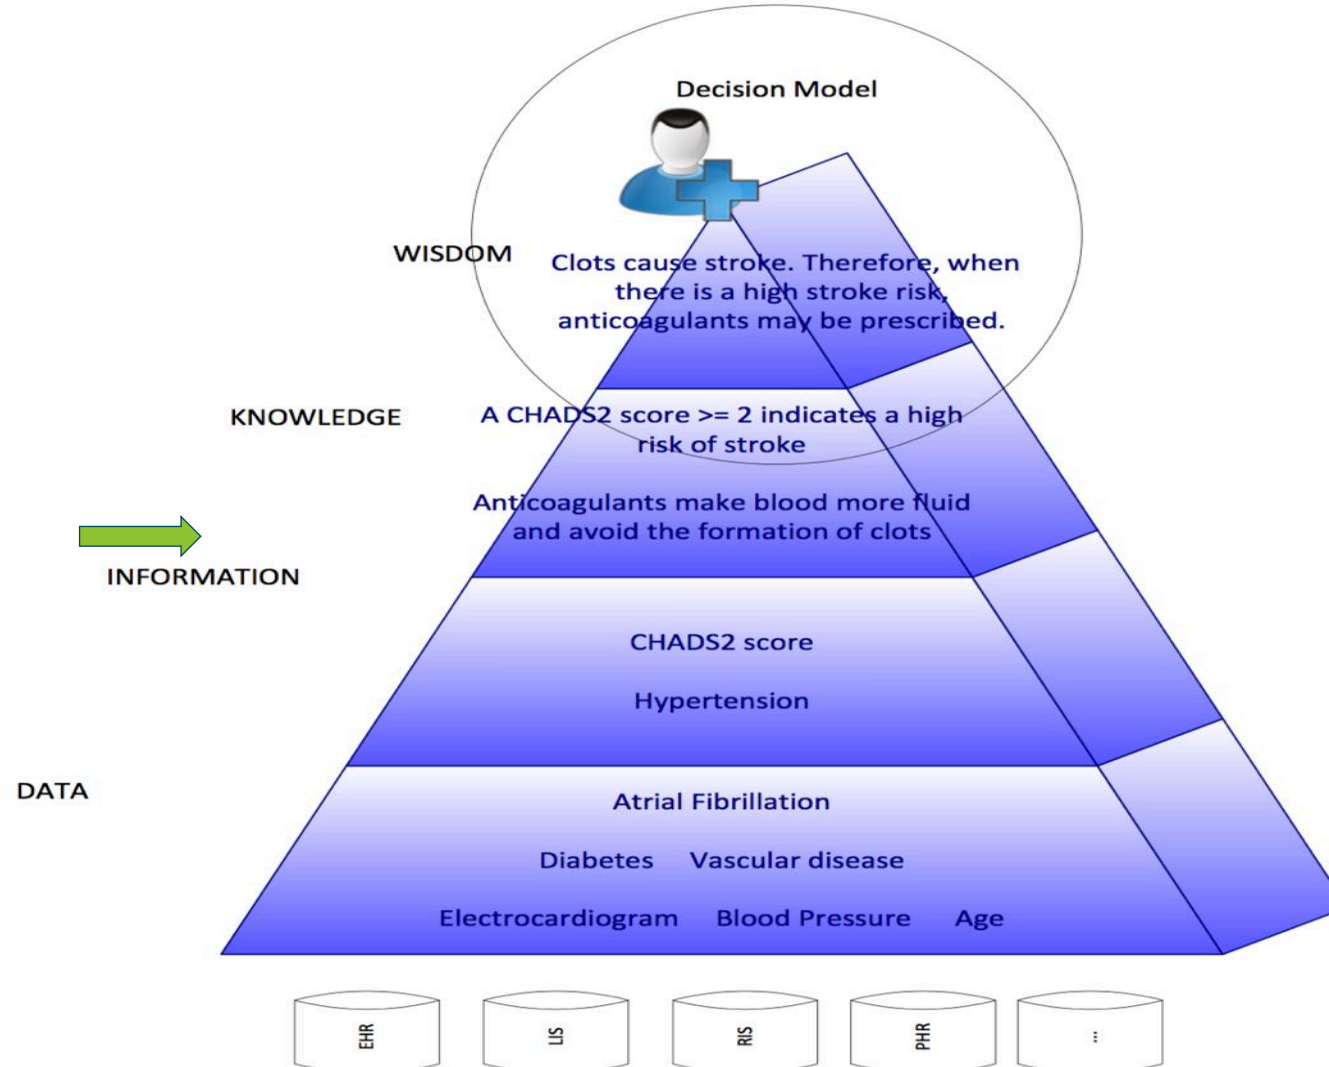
Decision Model

WISDOM

Clots cause stroke. Therefore, when there is a high stroke risk, anticoagulants may be prescribed.

KNOWLEDGE

A CHADS2 score >= 2 indicates a high risk of stroke

Anticoagulants make blood more fluid and avoid the formation of clots

INFORMATION

CHADS2 score

Hypertension

DATA

Atrial Fibrillation

Diabetes Vascular disease

Electrocardiogram Blood Pressure Age

EHR

LIS

RIS

PHR

...